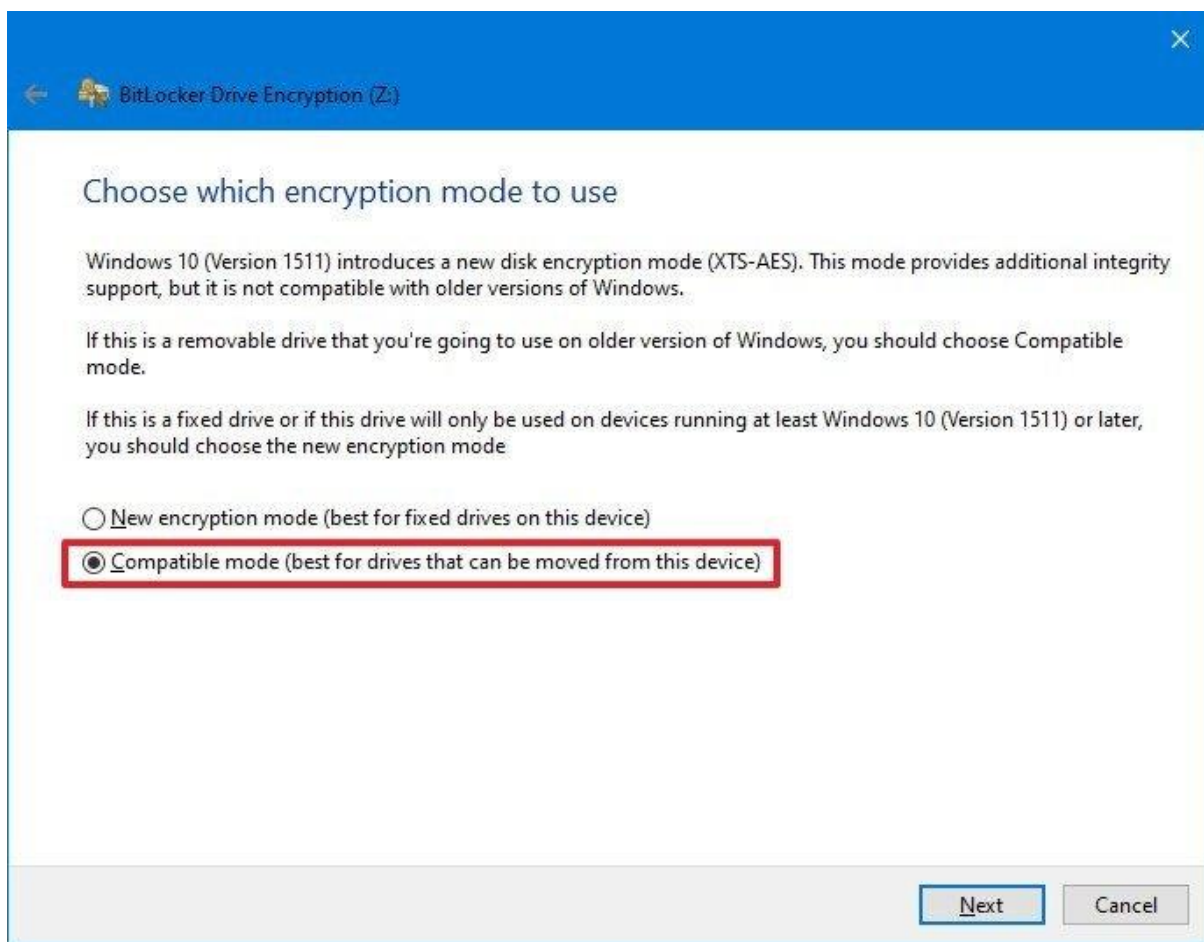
BitLocker Drive Encryption (Z:)

Choose which encryption mode to use

Windows 10 (Version 1511) introduces a new disk encryption mode (XTS-AES). This mode provides additional integrity support, but it is not compatible with older versions of Windows.

If this is a removable drive that you're going to use on older version of Windows, you should choose Compatible mode.

If this is a fixed drive or if this drive will only be used on devices running at least Windows 10 (Version 1511) or later, you should choose the new encryption mode

New encryption mode (best for fixed drives on this device)

Compatible mode (best for drives that can be moved from this device)

Next

Cancel